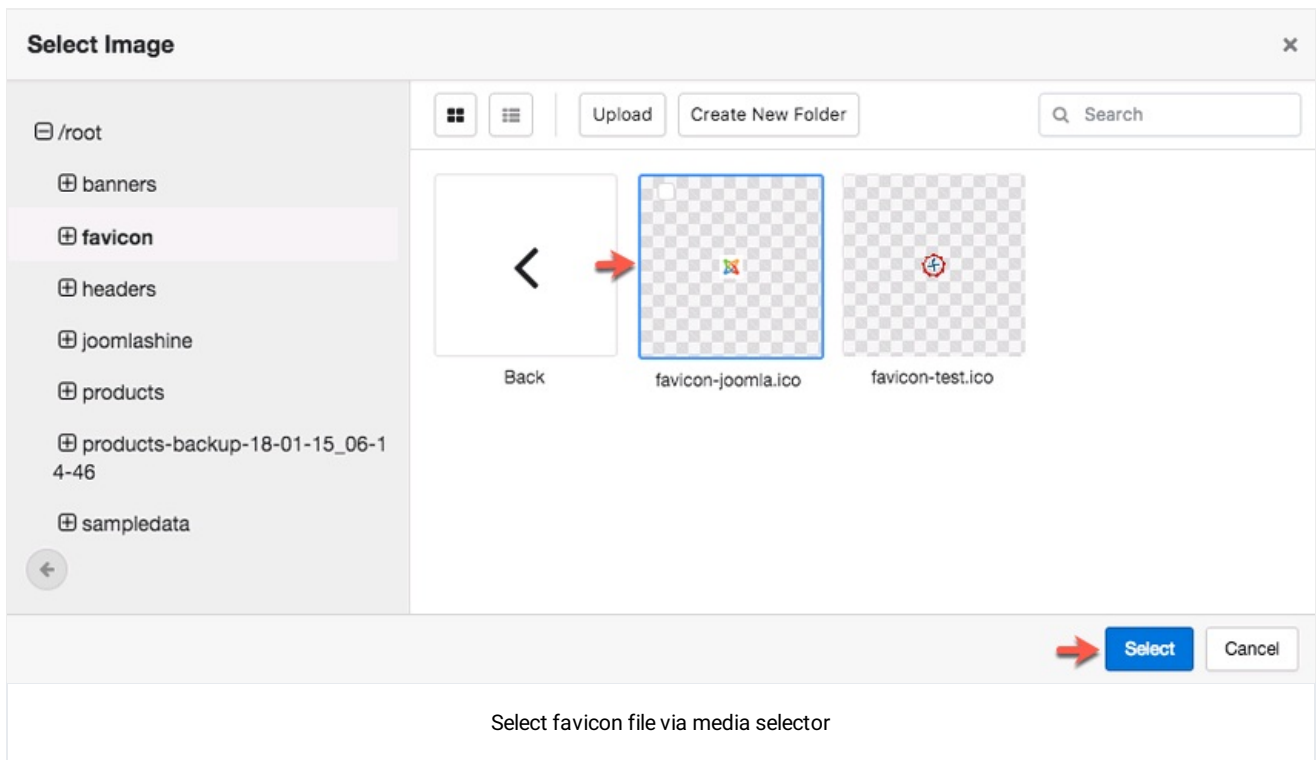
Select Image

×

⊟ /root

⊞ banners

⊞ **favicon**

⊞ headers

⊞ joomlashine

⊞ products

⊞ products-backup-18-01-15_06-14-46

⊞ sampledata

Upload

Create New Folder

Search

Back

favicon-joomla.ico

favicon-test.ico

Select

Cancel

Select favicon file via media selector